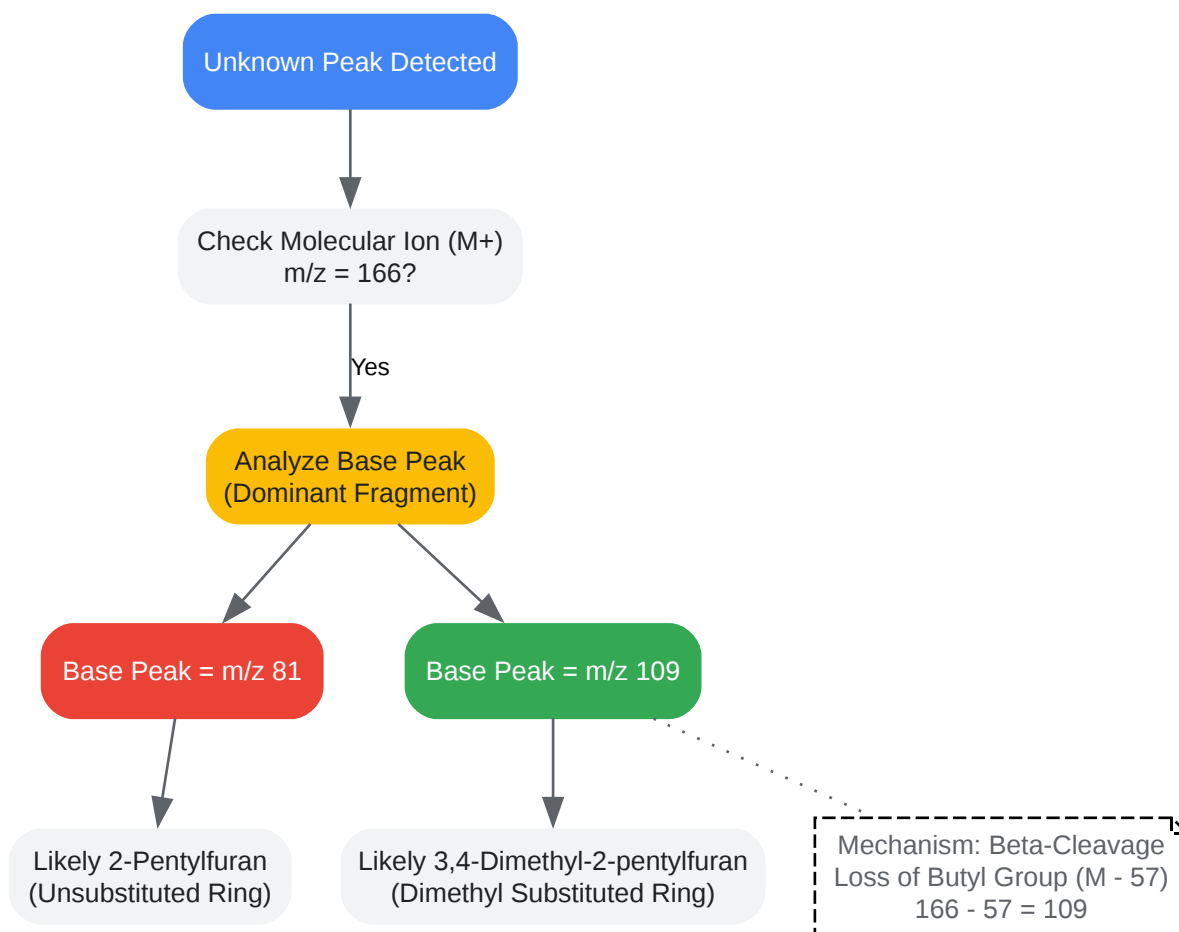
Unknown Peak Detected

Check Molecular Ion (M+)
m/z = 166?

Yes

Analyze Base Peak
(Dominant Fragment)

Base Peak = m/z 81

Base Peak = m/z 109

Likely 2-Pentylfuran
(Unsubstituted Ring)

Likely 3,4-Dimethyl-2-pentylfuran
(Dimethyl Substituted Ring)

Mechanism: Beta-Cleavage
Loss of Butyl Group (M - 57)
166 - 57 = 109